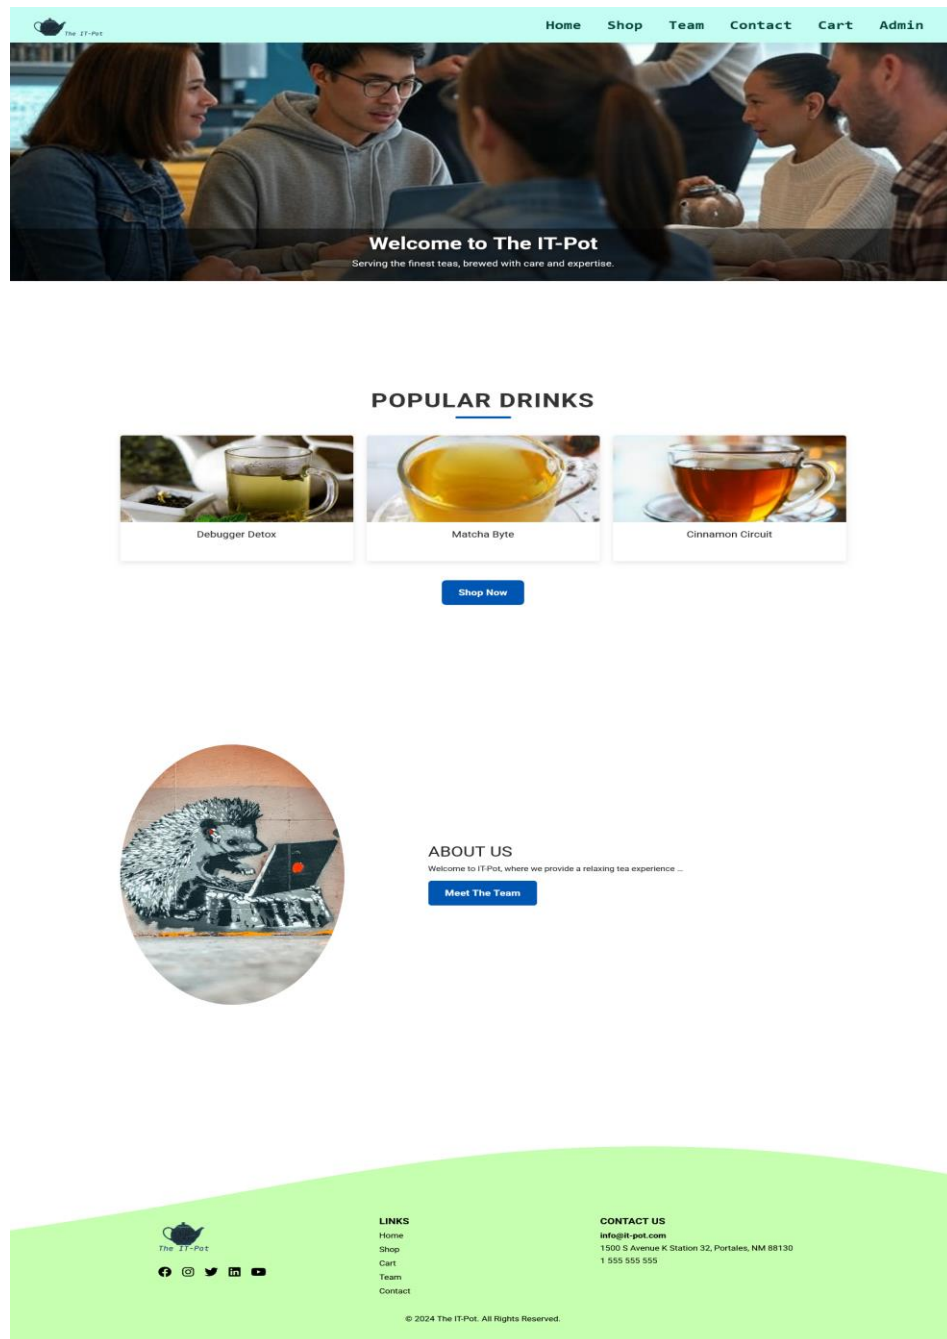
The IT-Pot

Home Shop Team Contact Cart Admin

Welcome to The IT-Pot

Serving the finest teas, brewed with care and expertise.

POPULAR DRINKS

Debugger Detox

Matcha Byte

Cinnamon Circuit

Shop Now

ABOUT US

Welcome to IT-Pot, where we provide a relaxing tea experience ...

Meet The Team

The IT-Pot

LINKS
Home
Shop
Cart
Team
Contact

CONTACT US
info@it-pot.com
1500 S Avenue K Station 32, Portales, NM 88130
1 555 555 555

© 2024 The IT-Pot. All Rights Reserved.